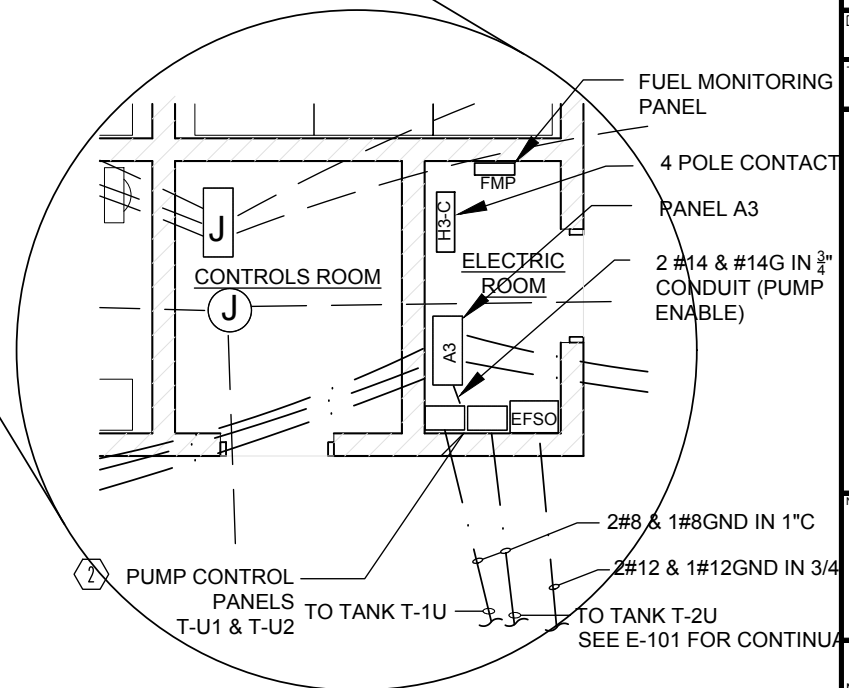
FUEL MONITORING PANEL

4 POLE CONTACT

PANEL A3

2 #14 & #14G IN $\frac{3}{4}$" CONDUIT (PUMP ENABLE)

FMP

H3-C

J

CONTROLS ROOM

J

ELECTRIC ROOM

A3

EFSO

2#8 & 1#8GND IN 1"C

2#12 & 1#12GND IN 3/4

2

PUMP CONTROL PANELS T-U1 & T-U2

TO TANK T-1U

TO TANK T-2U

SEE E-101 FOR CONTINUA